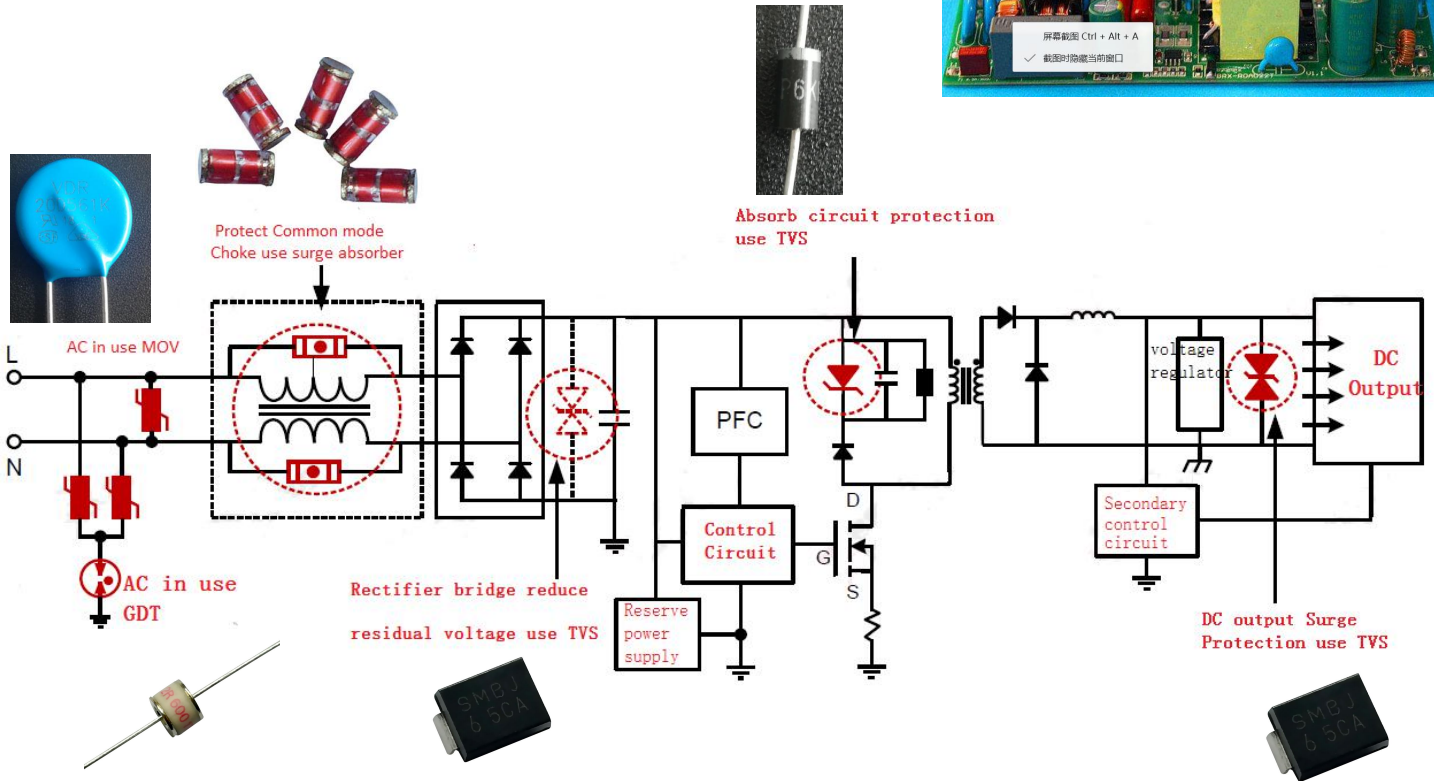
屏幕截图 Ctrl + Alt + A

截图时隐藏当前窗口

Absorb circuit protection use TVS

Protect Common mode Choke use surge absorber

AC in use MOV

L

N

AC in use GDT

PFC

Control Circuit

D

G

S

Reserve power supply

Rectifier bridge reduce

residual voltage use TVS

voltage regulator

DC Output

Secondary control circuit

DC output Surge Protection use TVS

SMBJ 6 5CA

SMBJ 6 5CA